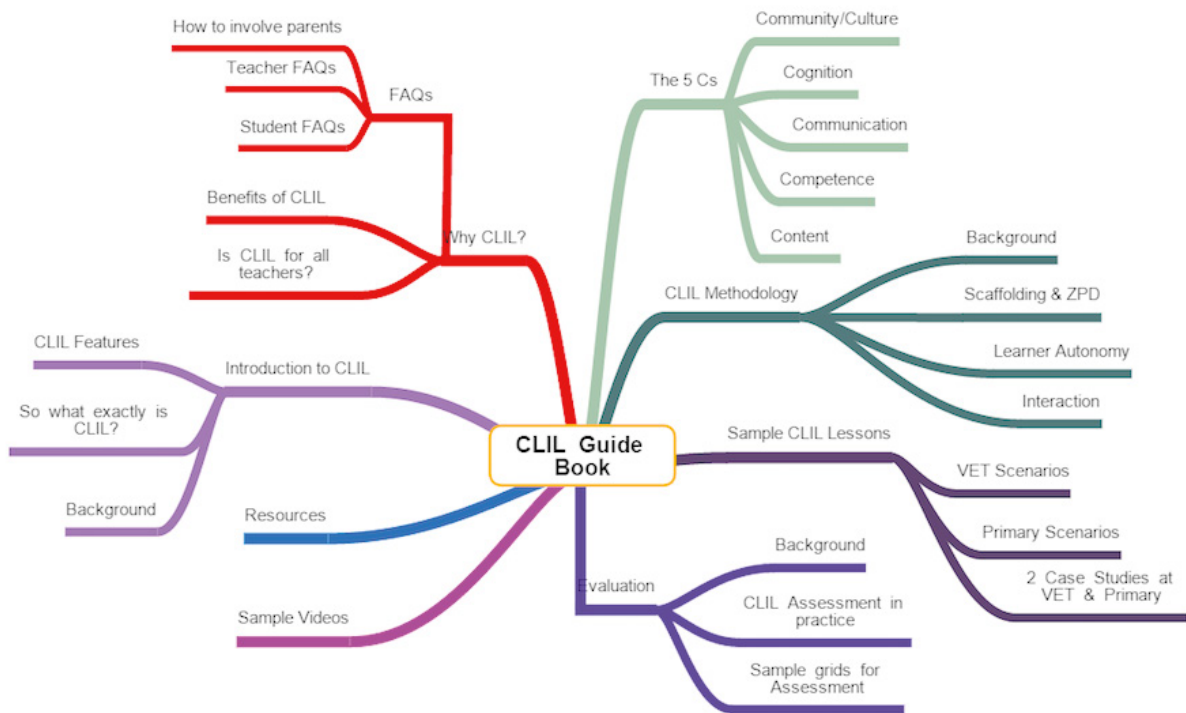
CLIL Guide Book

Why CLIL?
FAQs
How to involve parents
Teacher FAQs
Student FAQs
Benefits of CLIL
Is CLIL for all teachers?

The 5 Cs
Community/Culture
Cognition
Communication
Competence
Content

CLIL Methodology
Background
Scaffolding & ZPD
Learner Autonomy
Interaction

Sample CLIL Lessons
VET Scenarios
Primary Scenarios
2 Case Studies at VET & Primary

Evaluation
Background
CLIL Assessment in practice
Sample grids for Assessment

Sample Videos

Resources

Introduction to CLIL
CLIL Features
So what exactly is CLIL?
Background